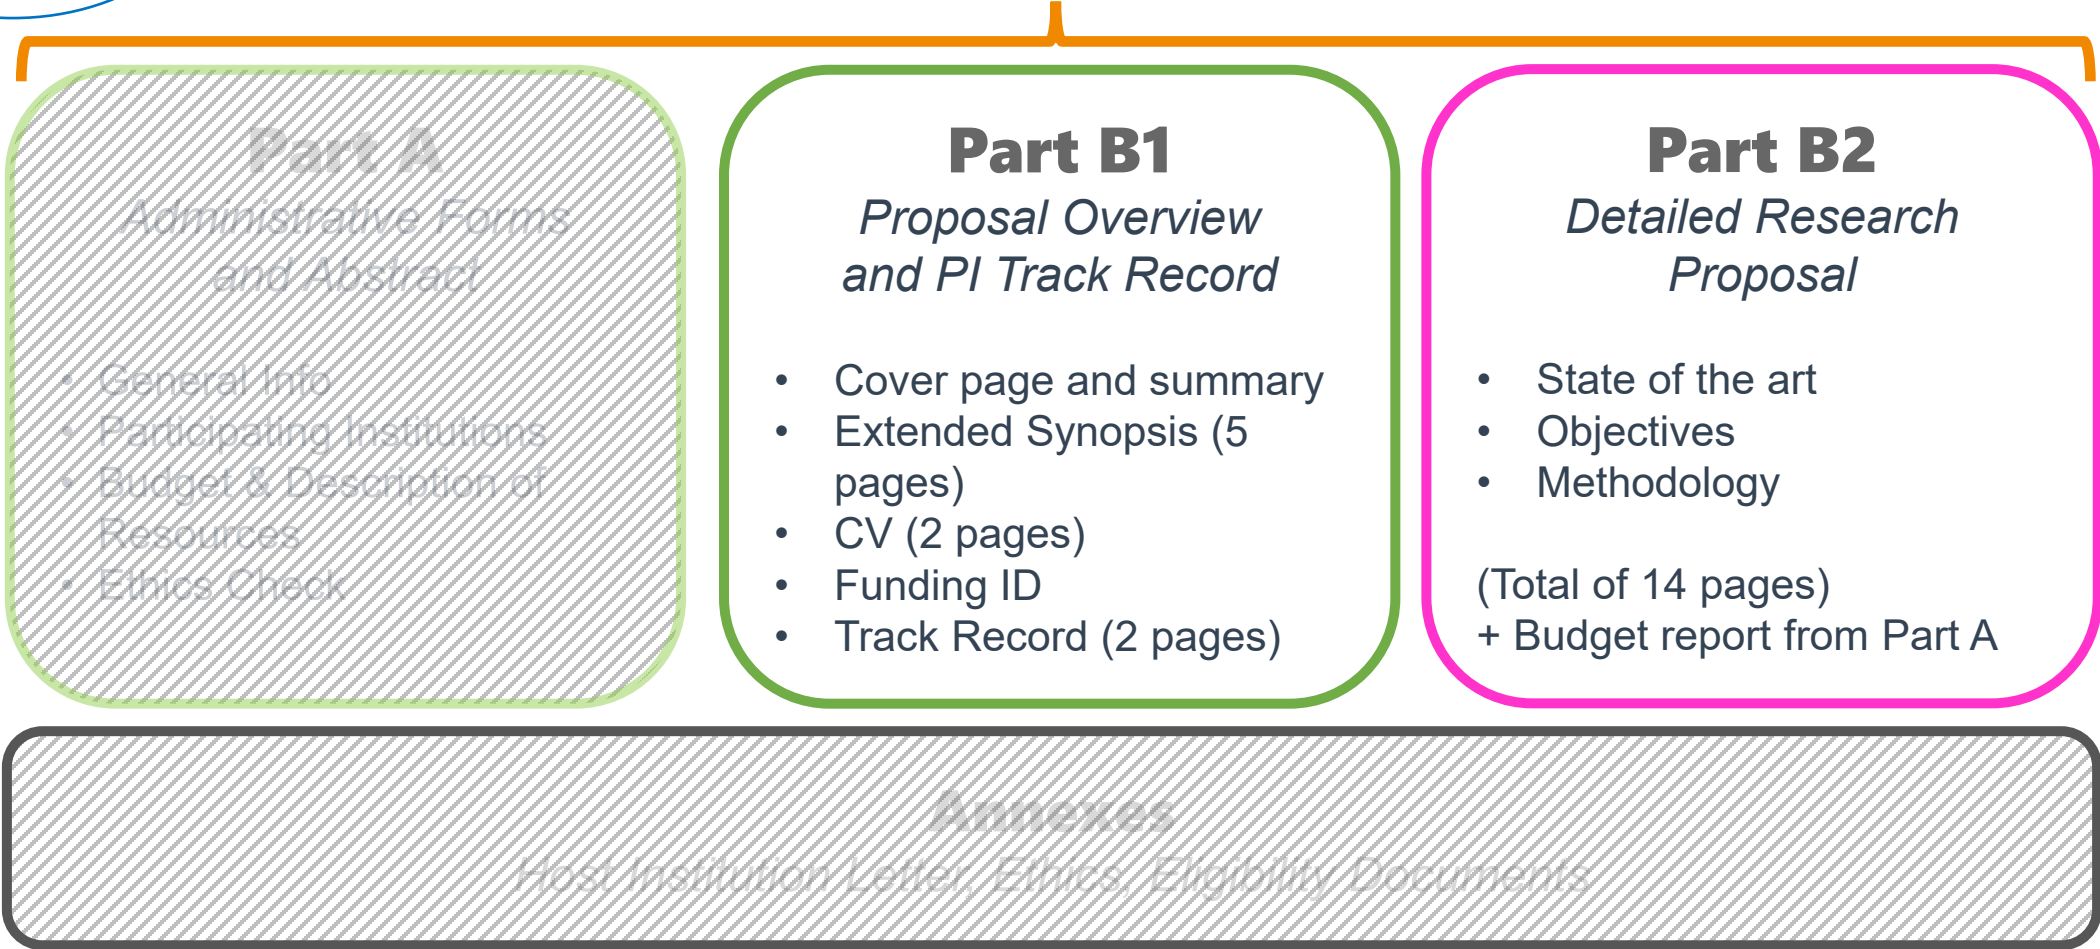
Part A
Administrative Forms and Abstract

- General Info
- Participating Institutions
- Budget & Description of Resources
- Ethics Check

Part B1
Proposal Overview and PI Track Record

- Cover page and summary
- Extended Synopsis (5 pages)
- CV (2 pages)
- Funding ID
- Track Record (2 pages)

Part B2
Detailed Research Proposal

- State of the art
- Objectives
- Methodology

(Total of 14 pages)
+ Budget report from Part A

Annexes
Host Institution Letter, Ethics, Eligibility Documents